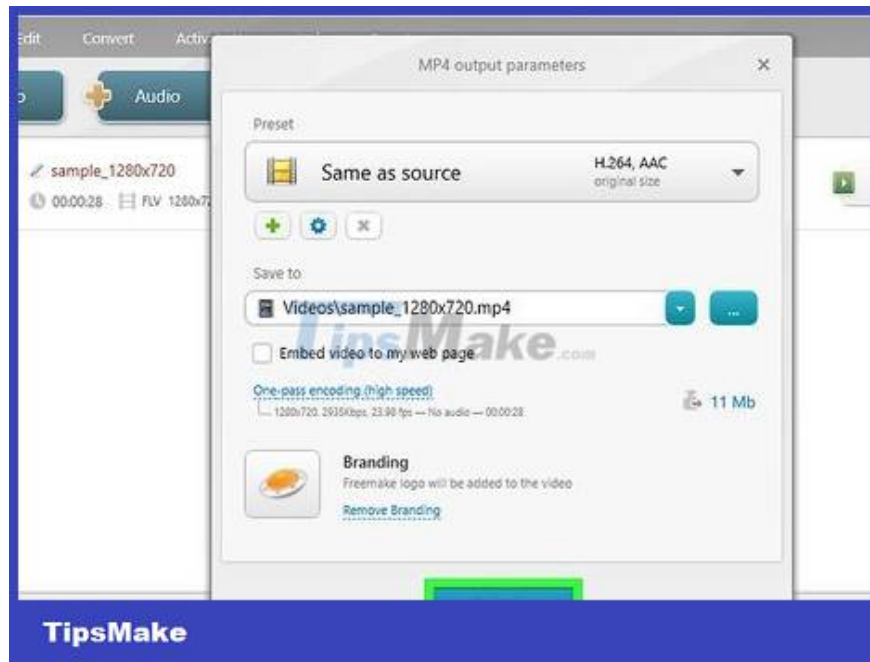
Edit Convert Activ

Audio

sample_1280x720
00:00:28 FLV 1280x72

MP4 output parameters

Preset

Same as source
H.264, AAC
original size

Save to

Videos\sample_1280x720.mp4

...

Embed video to my web page

TipsMake.com

One-pass encoding (high speed)
1280x720, 2935Kbps, 23.98 fps — No audio — 00:00:28

11 Mb

Branding
Freemake logo will be added to the video
Remove Branding

TipsMake